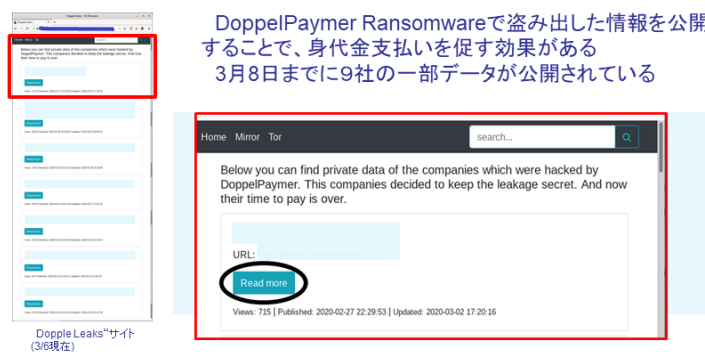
DoppelPaymer Ransomwareで盗み出した情報を公開することで、身代金支払いを促す効果がある
3月8日までに9社の一部データが公開されている

Home Mirror Tor

search...

Below you can find private data of the companies which were hacked by DoppelPaymer. This companies decided to keep the leakage secret. And now their time to pay is over.

URL:

Read more

Views: 715 | Published: 2020-02-27 22:29:53 | Updated: 2020-03-02 17:20:16

Dopple Leaks"サイト
(3/6現在)